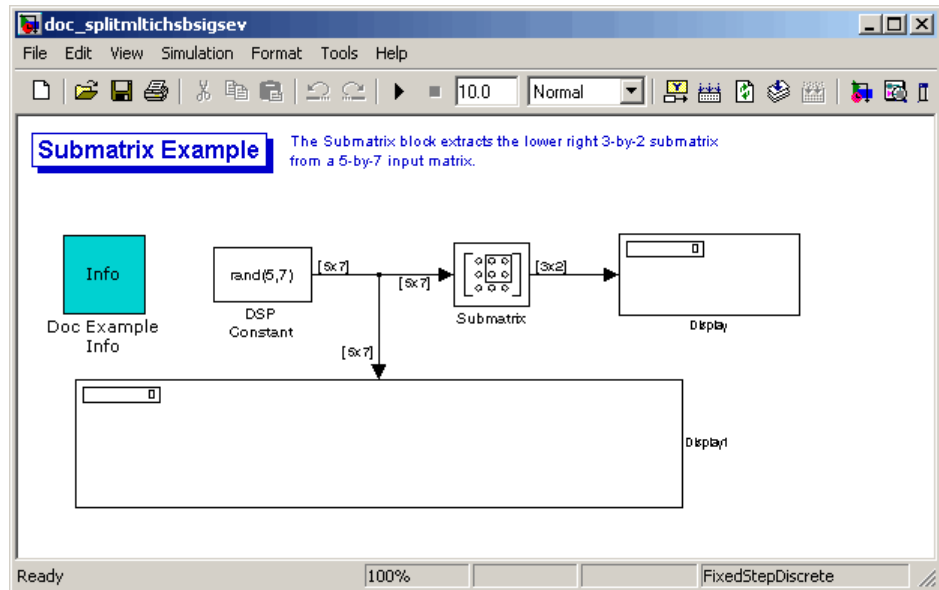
doc_splitmltichsbsigsev

File Edit View Simulation Format Tools Help

10.0 Normal

Submatrix Example

The Submatrix block extracts the lower right 3-by-2 submatrix from a 5-by-7 input matrix.

Info

Doc Example Info

rand(5,7)

DSP Constant

[5x7]

[5x7]

Submatrix

[3x2]

0

Display

[5x7]

0

Display1

Ready 100% FixedStepDiscrete